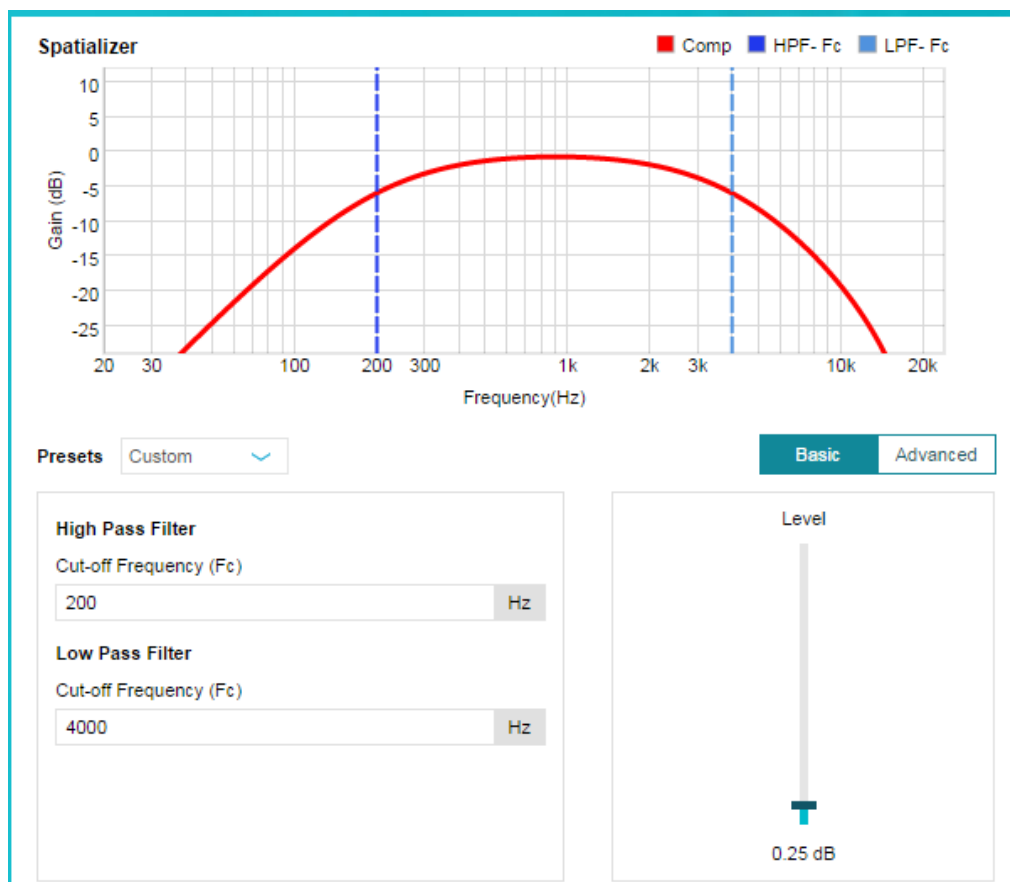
Spatializer

Comp HPF- Fc LPF- Fc

10
5
0
-5
-10
-15
-20
-25

Gain (dB)

20 30 100 200 300 1k 2k 3k 10k 20k

Frequency(Hz)

Presets Custom

Basic Advanced

High Pass Filter

Cut-off Frequency (Fc)

200 Hz

Low Pass Filter

Cut-off Frequency (Fc)

4000 Hz

Level

0.25 dB